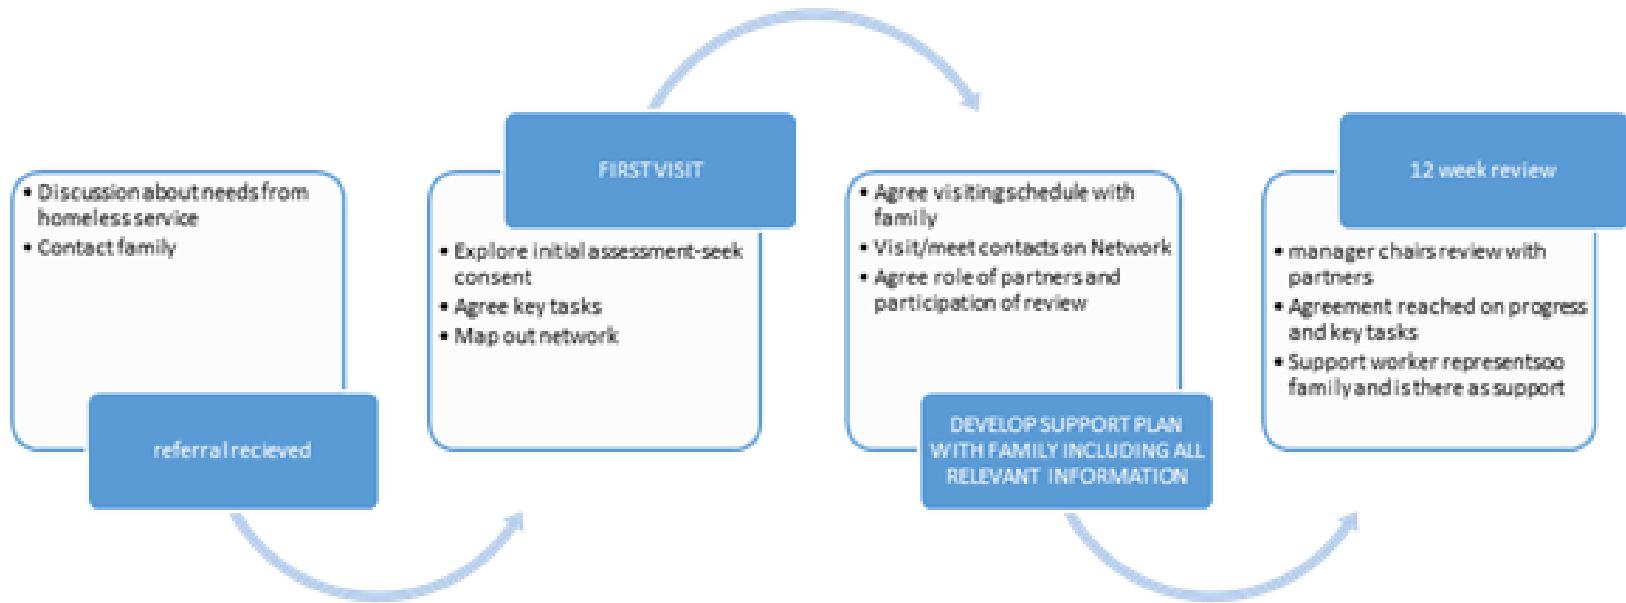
- Discussion about needs from homeless service
- Contact family

referral recieved

FIRST VISIT

- Explore initial assessment-seek consent
- Agree key tasks
- Map out network

- Agree visiting schedule with family
- Visit/meet contacts on Network
- Agree role of partners and participation of review

DEVELOP SUPPORT PLAN WITH FAMILY INCLUDING ALL RELEVANT INFORMATION

12 week review

- manager chairs review with partners
- Agreement reached on progress and key tasks
- Support worker representsoo family and is there as support